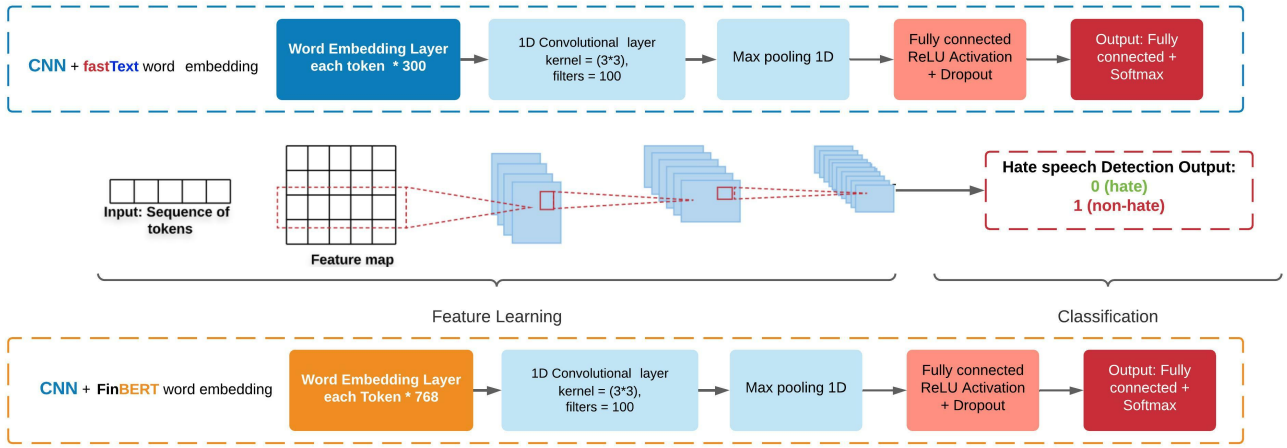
CNN + fastText word embedding

Word Embedding Layer each token * 300

1D Convolutional layer kernel = (3*3), filters = 100

Max pooling 1D

Fully connected ReLU Activation + Dropout

Output: Fully connected + Softmax

Input: Sequence of tokens

Feature map

Hate speech Detection Output:
0 (hate)
1 (non-hate)

Feature Learning

Classification

CNN + FinBERT word embedding

Word Embedding Layer each Token * 768

1D Convolutional layer kernel = (3*3), filters = 100

Max pooling 1D

Fully connected ReLU Activation + Dropout

Output: Fully connected + Softmax